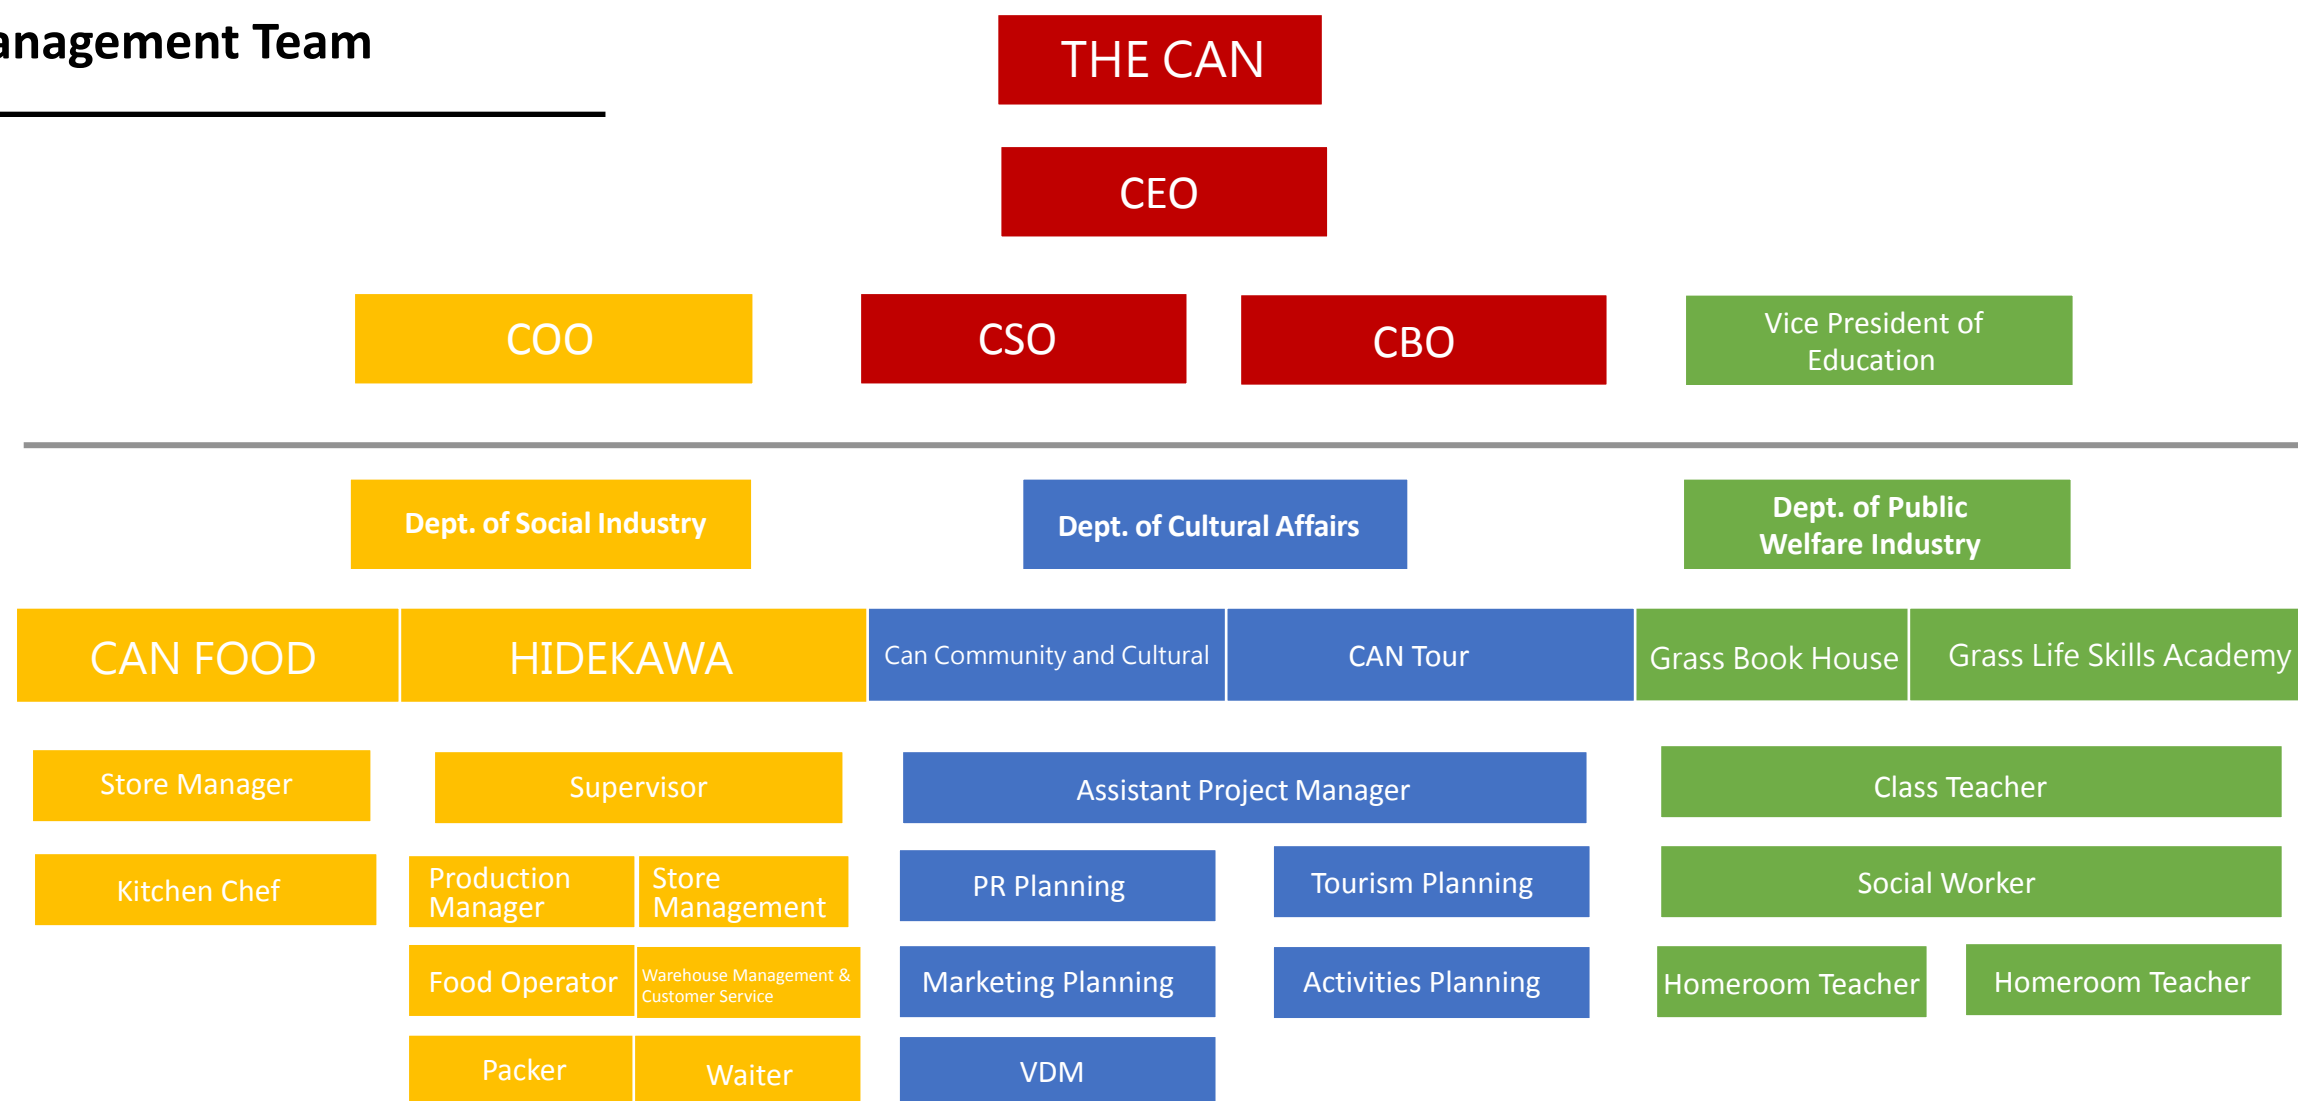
anagement Team

THE CAN

CEO

COO

CSO

CBO

Vice President of Education

Dept. of Social Industry

Dept. of Cultural Affairs

Dept. of Public Welfare Industry

CAN FOOD

HIDEKAWA

Can Community and Cultural

CAN Tour

Grass Book House

Grass Life Skills Academy

Store Manager

Kitchen Chef

Supervisor

Production Manager

Store Management

Food Operator

Warehouse Management & Customer Service

Packer

Waiter

Assistant Project Manager

PR Planning

Tourism Planning

Marketing Planning

Activities Planning

VDM

Class Teacher

Social Worker

Homeroom Teacher

Homeroom Teacher